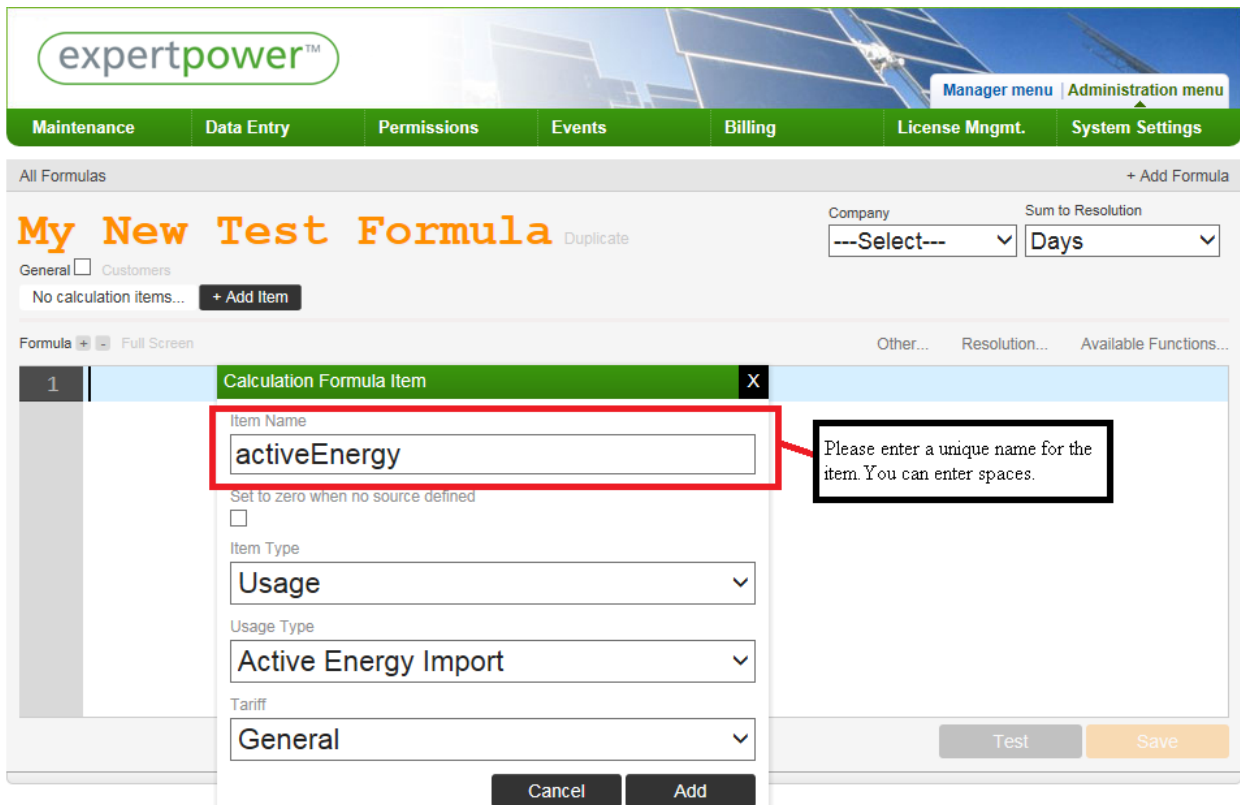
expertpower™

Manager menu | Administration menu

Maintenance | Data Entry | Permissions | Events | Billing | License Mngmt. | System Settings

All Formulas

+ Add Formula

My New Test Formula Duplicate

Company
---Select---

Sum to Resolution
Days

General Customers

No calculation items... + Add Item

Formula + - Full Screen

Other... Resolution... Available Functions...

1

Calculation Formula Item X

Item Name
activeEnergy

Please enter a unique name for the item. You can enter spaces.

Set to zero when no source defined

Item Type
Usage

Usage Type
Active Energy Import

Tariff
General

Cancel Add

Test Save